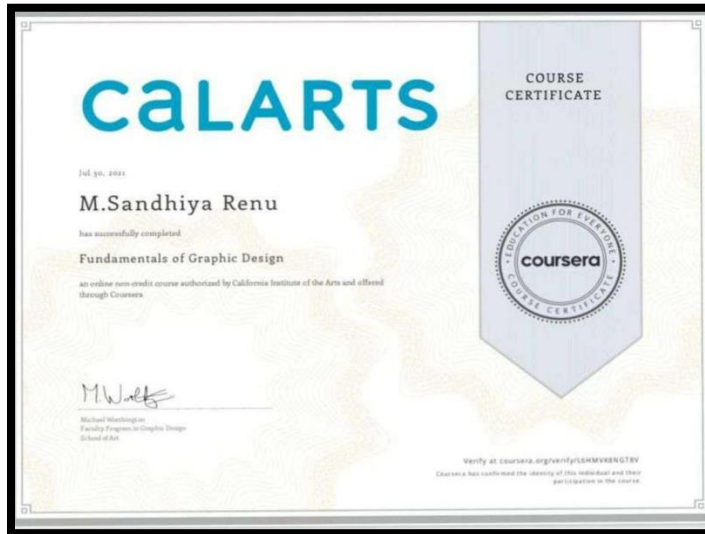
CalARTS

COURSE CERTIFICATE

Jul 30, 2021

M.Sandhiya Renu

has successfully completed

Fundamentals of Graphic Design

an online non-credit course authorized by California Institute of the Arts and offered through Coursera

EDUCATION FOR EVERYONE
coursera
COURSE CERTIFICATE

M.Walf

Michael Worthington
Faculty Program in Graphic Design
School of Art

Verify at coursera.org/verify/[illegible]

Coursera has confirmed the identity of this individual and their participation in the course.